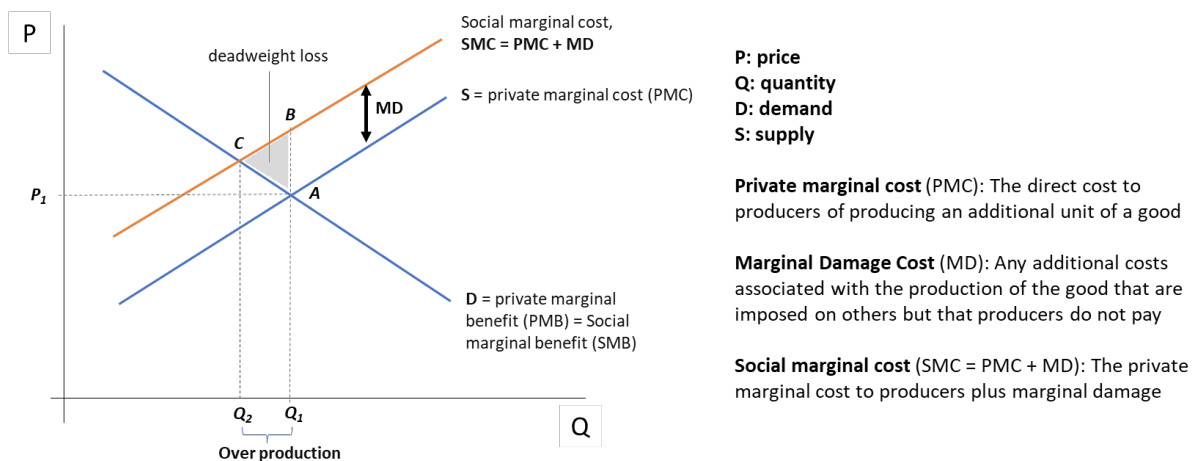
P

Social marginal cost, SMC = PMC + MD

deadweight loss

MD

S = private marginal cost (PMC)

B

C

$P_1$

A

D = private marginal benefit (PMB) = Social marginal benefit (SMB)

$Q_2$ $Q_1$

Over production

Q

P: price
Q: quantity
D: demand
S: supply

Private marginal cost (PMC): The direct cost to producers of producing an additional unit of a good

Marginal Damage Cost (MD): Any additional costs associated with the production of the good that are imposed on others but that producers do not pay

Social marginal cost (SMC = PMC + MD): The private marginal cost to producers plus marginal damage